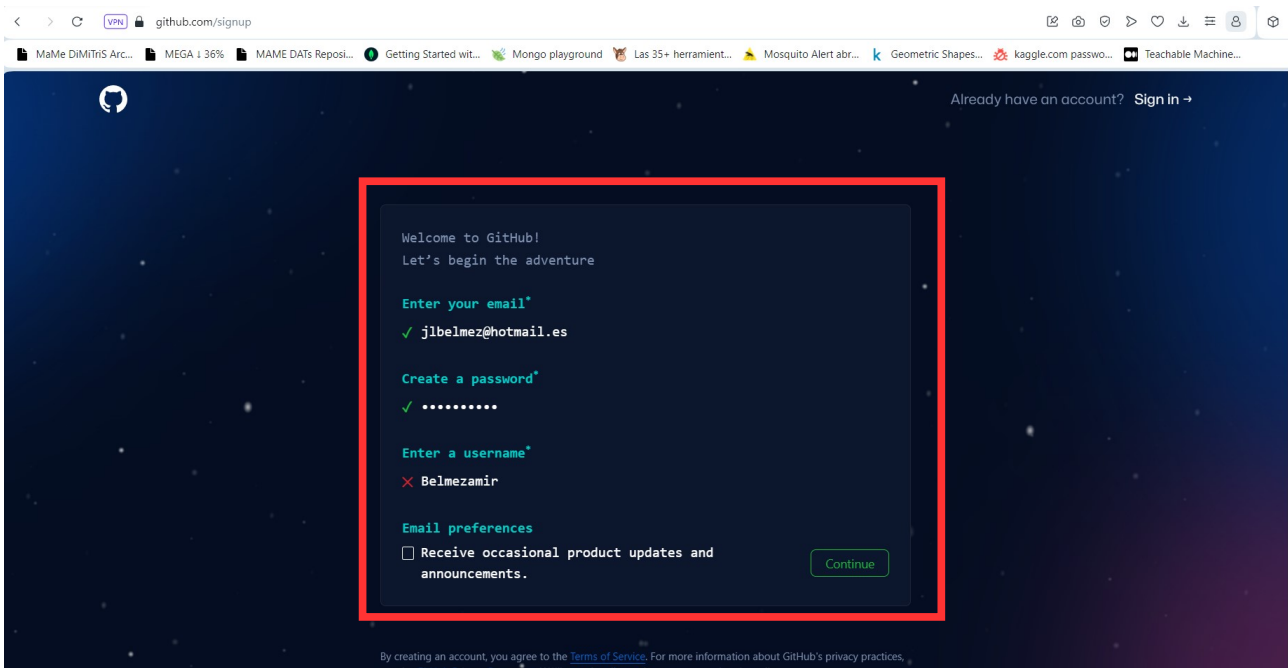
VPN github.com/signup

MaMe DiMiTriS Arc... MEGA ↓ 36% MAME DATs Reposi... Getting Started wit... Mongo playground Las 35+ herramient... Mosquito Alert abr... Geometric Shapes... kaggle.com passwo... Teachable Machine...

Already have an account? Sign in →

Welcome to GitHub!
Let's begin the adventure

Enter your email*
✓ jlbelmez@hotmail.es

Create a password*
✓ ••••••••••

Enter a username*
✕ Belmezamir

Email preferences
☐ Receive occasional product updates and announcements.

Continue

By creating an account, you agree to the Terms of Service. For more information about GitHub's privacy practices,